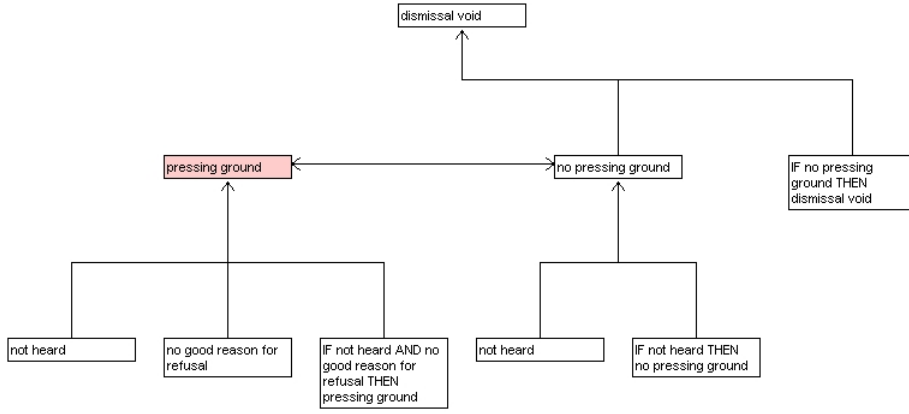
dismissal void

pressing ground

no pressing ground

IF no pressing ground THEN dismissal void

not heard

no good reason for refusal

IF not heard AND no good reason for refusal THEN pressing ground

not heard

IF not heard THEN no pressing ground